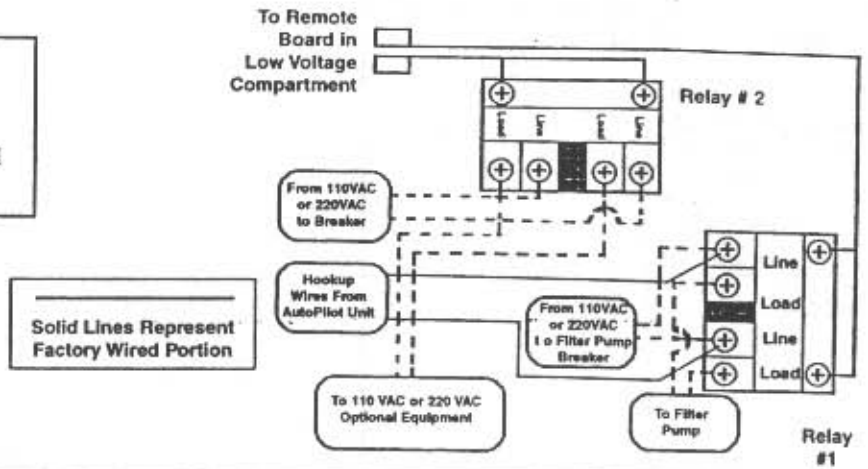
To Remote Board in Low Voltage Compartment

Relay # 2

From 110VAC or 220VAC to Breaker

Hookup Wires From AutoPilot Unit

Solid Lines Represent Factory Wired Portion

From 110VAC or 220VAC to Filter Pump Breaker

Line

Load

Line

Load

To 110 VAC or 220 VAC Optional Equipment

To Filter Pump

Relay #1